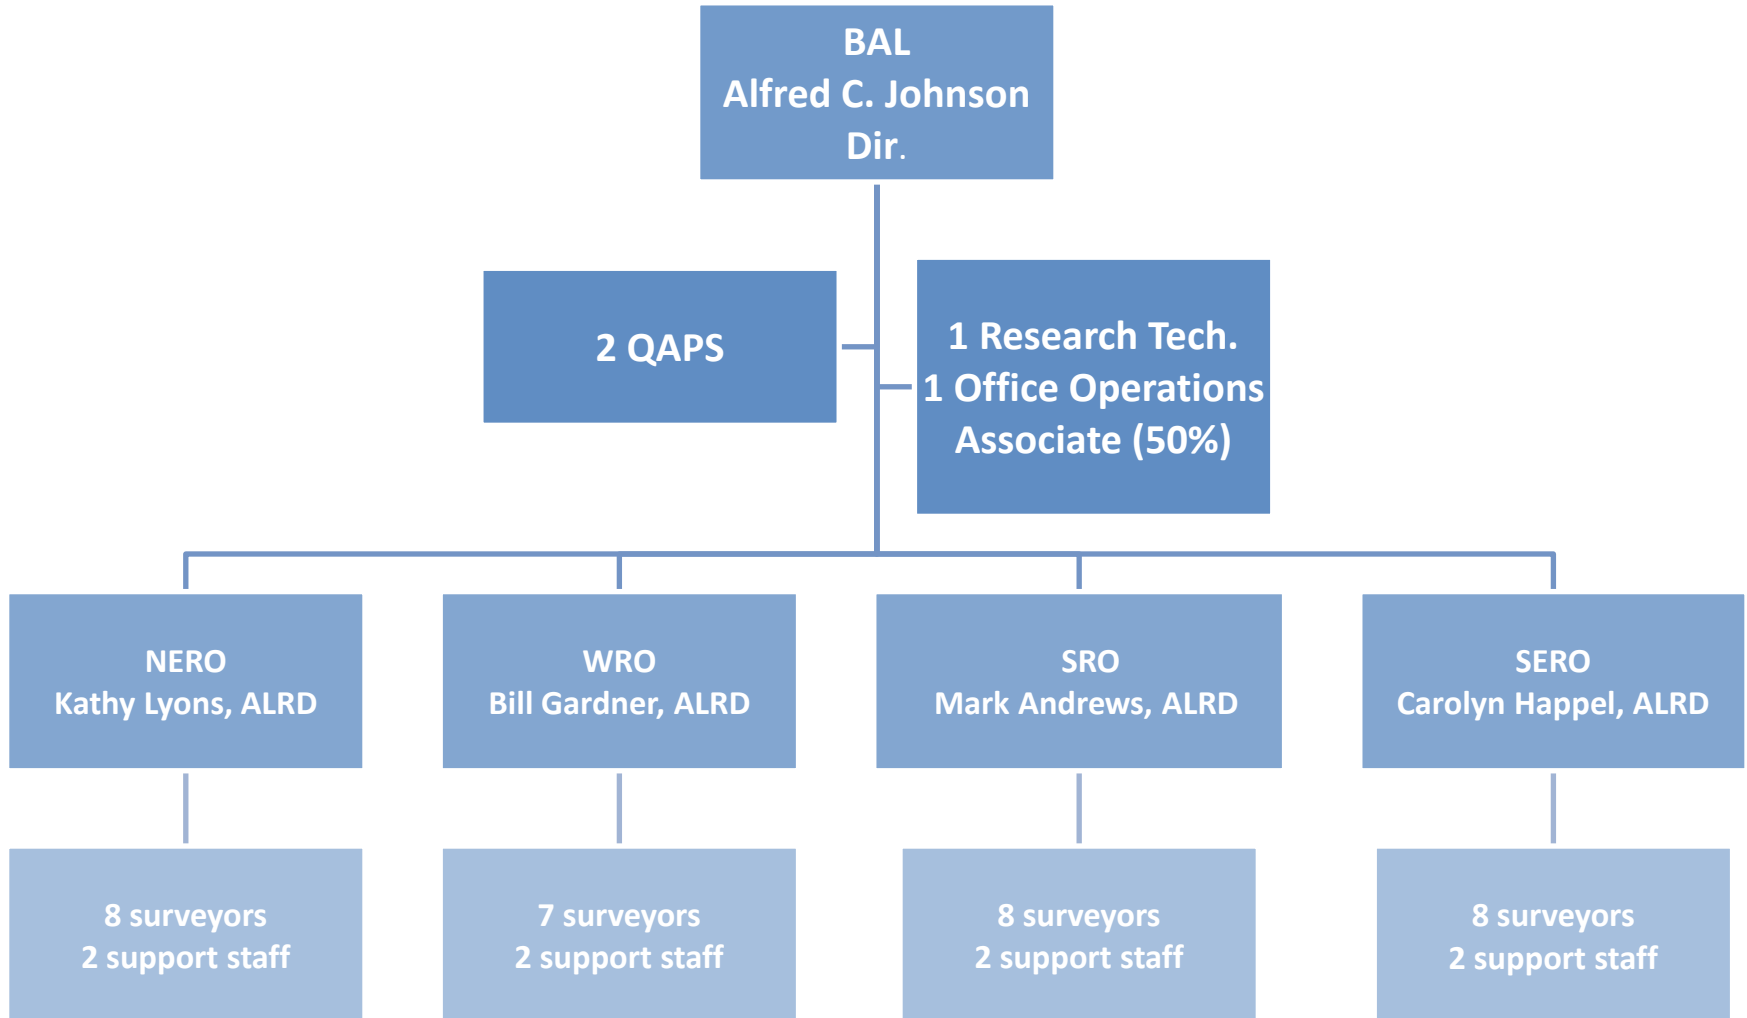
BAL
Alfred C. Johnson
Dir.

2 QAPS

1 Research Tech.
1 Office Operations Associate (50%)

NERO
Kathy Lyons, ALRD

WRO
Bill Gardner, ALRD

SRO
Mark Andrews, ALRD

SERO
Carolyn Happel, ALRD

8 surveyors
2 support staff

7 surveyors
2 support staff

8 surveyors
2 support staff

8 surveyors
2 support staff